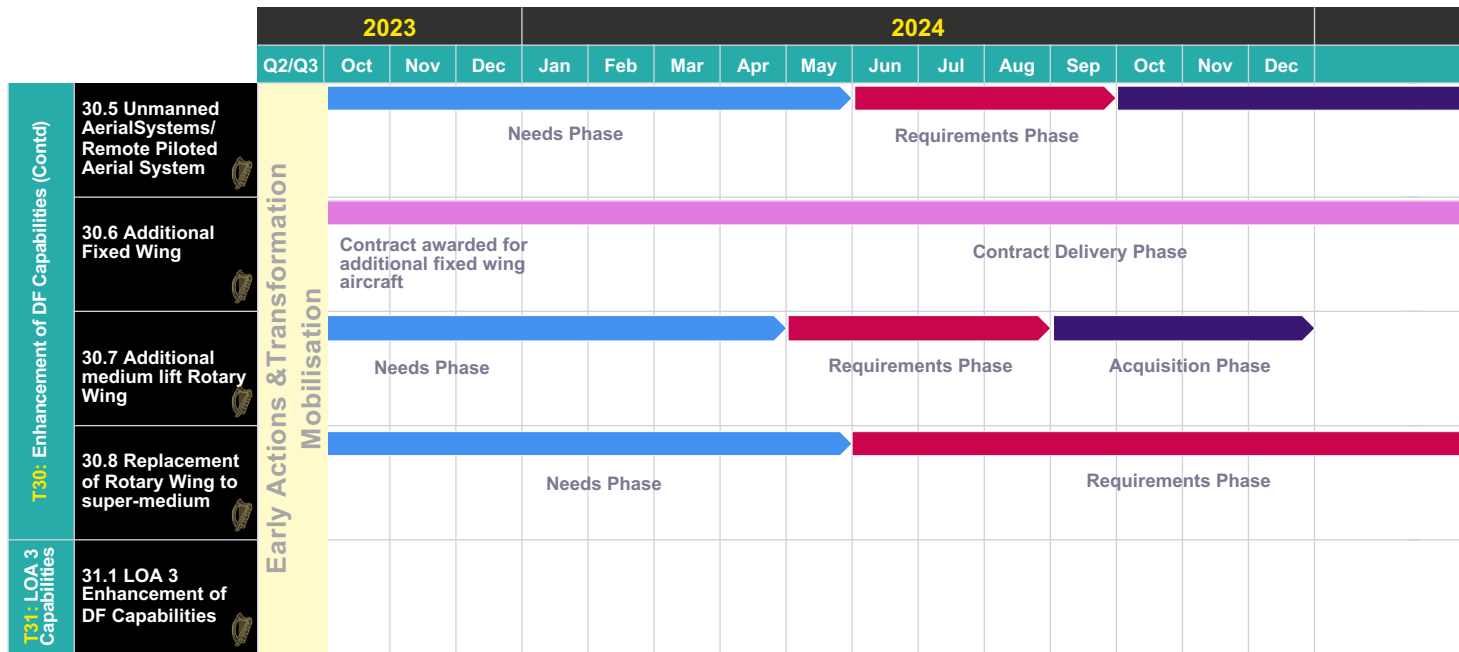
| | | 2023 | | | 2024 | | | | | | | | | | | |
|---|---|---|---|---|---|---|---|---|---|---|---|---|---|---|---|---|
| | Q2/Q3 | Oct | Nov | Dec | Jan | Feb | Mar | Apr | May | Jun | Jul | Aug | Sep | Oct | Nov | Dec |

T30: Enhancement of DF Capabilities (Contd)

30.5 Unmanned AerialSystems/ Remote Piloted Aerial System

Needs Phase

Requirements Phase

30.6 Additional Fixed Wing

Contract awarded for additional fixed wing aircraft

Contract Delivery Phase

30.7 Additional medium lift Rotary Wing

Needs Phase

Requirements Phase

Acquisition Phase

30.8 Replacement of Rotary Wing to super-medium

Needs Phase

Requirements Phase

T31: LOA 3 Capabilities

31.1 LOA 3 Enhancement of DF Capabilities

Early Actions &Transformation Mobilisation